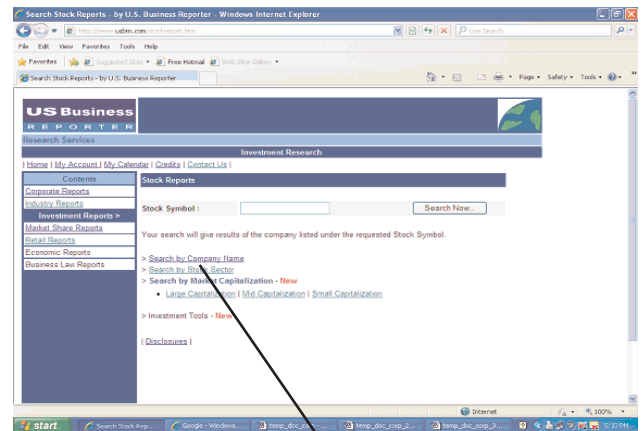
Search Stock Reports - by U.S. Business Reporter - Windows Internet Explorer

http://www.usbrn.com/stockreport.htm

Live Search

File Edit View Favorites Tools Help

Favorites | Suggested Sites ▾ | Free Hotmail | Web Slice Gallery ▾

Search Stock Reports - by U.S. Business Reporter

Page ▾ Safety ▾ Tools ▾

US Business
REPORTER

Research Services

Investment Research

| Home | My Account | My Calendar | Credits | Contact Us |

Contents
Corporate Reports
Industry Reports
Investment Reports >
Market Share Reports
Retail Reports
Economic Reports
Business Law Reports

Stock Reports

Stock Symbol :

Search Now...

Your search will give results of the company listed under the requested Stock Symbol.

> Search by Company Name
> Search by Stock Sector
> Search by Market Capitalization - New
• Large Capitalization | Mid Capitalization | Small Capitalization

> Investment Tools - New

| Disclosures |

Internet

100%

start

Search Stock Rep...

Google - Windows...

temp_doc_corp...

temp_doc_corp_2...

temp_doc_corp_3...

3:32 PM